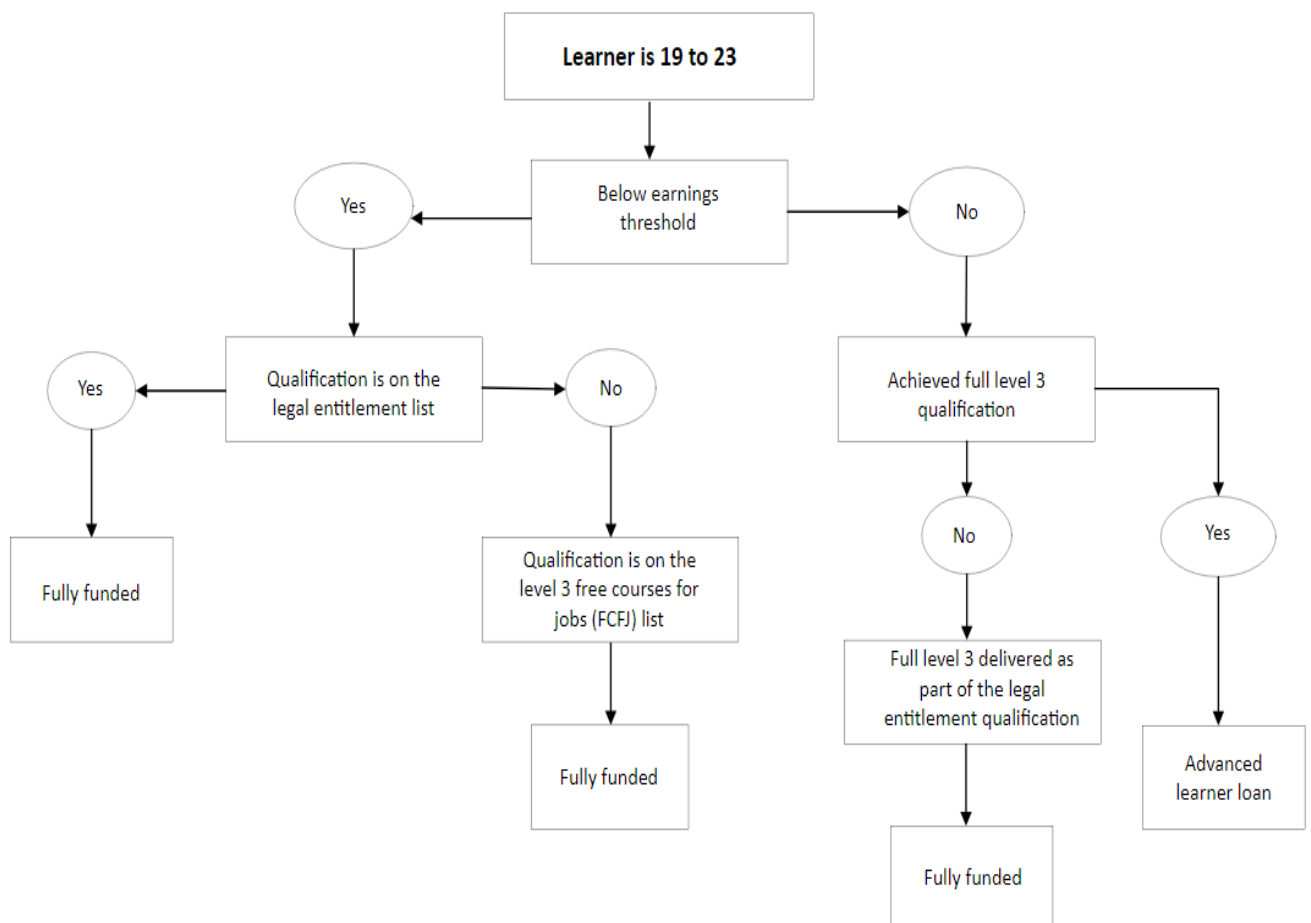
Learner is 19 to 23

Below earnings threshold

Yes

No

Qualification is on the legal entitlement list

Yes

No

Fully funded

Qualification is on the level 3 free courses for jobs (FCFJ) list

Fully funded

Achieved full level 3 qualification

No

Yes

Full level 3 delivered as part of the legal entitlement qualification

Fully funded

Advanced learner loan